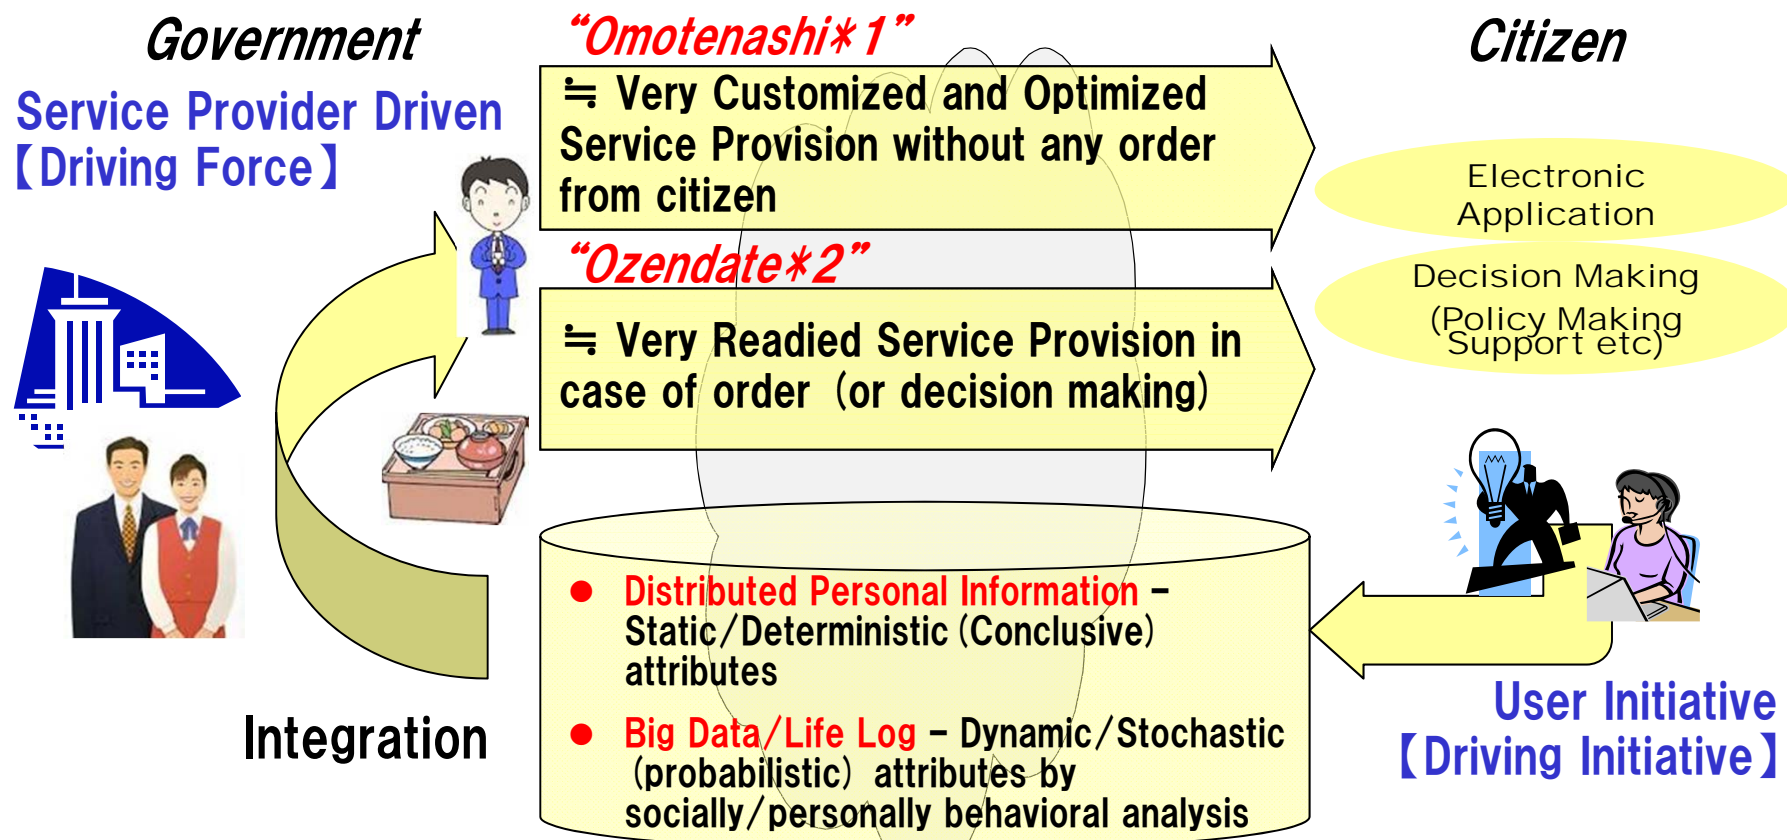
Government

Service Provider Driven
【Driving Force】

“Omotenashi＊1”

≒ Very Customized and Optimized Service Provision without any order from citizen

“Ozendate＊2”

≒ Very Readied Service Provision in case of order（or decision making)

Citizen

Electronic Application

Decision Making (Policy Making Support etc)

● Distributed Personal Information – Static/Deterministic (Conclusive) attributes

● Big Data/Life Log – Dynamic/Stochastic（probabilistic）attributes by socially/personally behavioral analysis

Integration

User Initiative
【Driving Initiative】